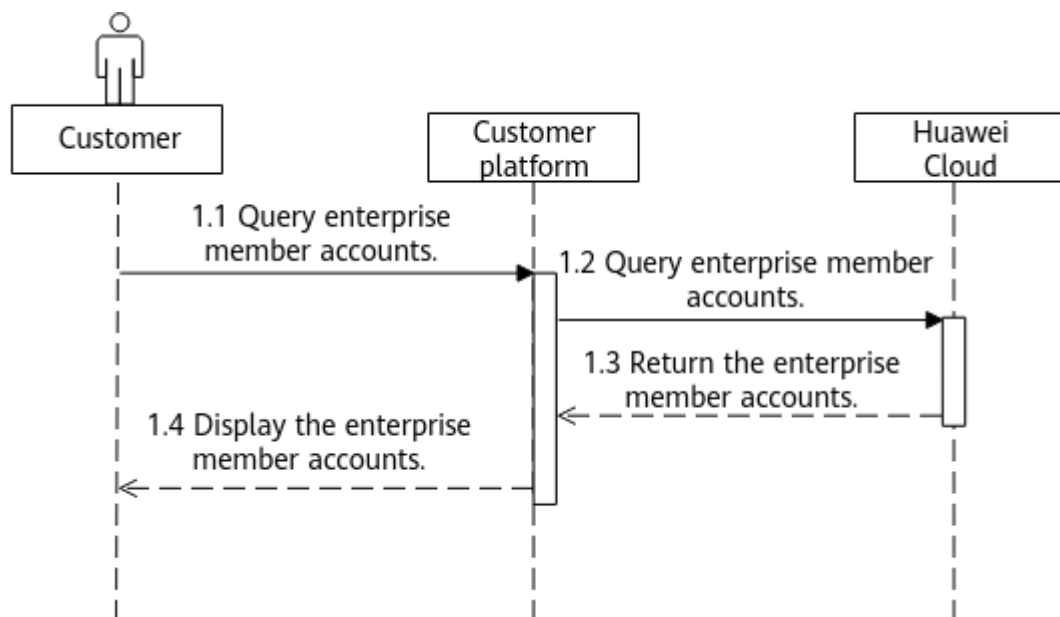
Customer

Customer platform

Huawei Cloud

1.1 Query enterprise member accounts.

1.2 Query enterprise member accounts.

1.3 Return the enterprise member accounts.

1.4 Display the enterprise member accounts.